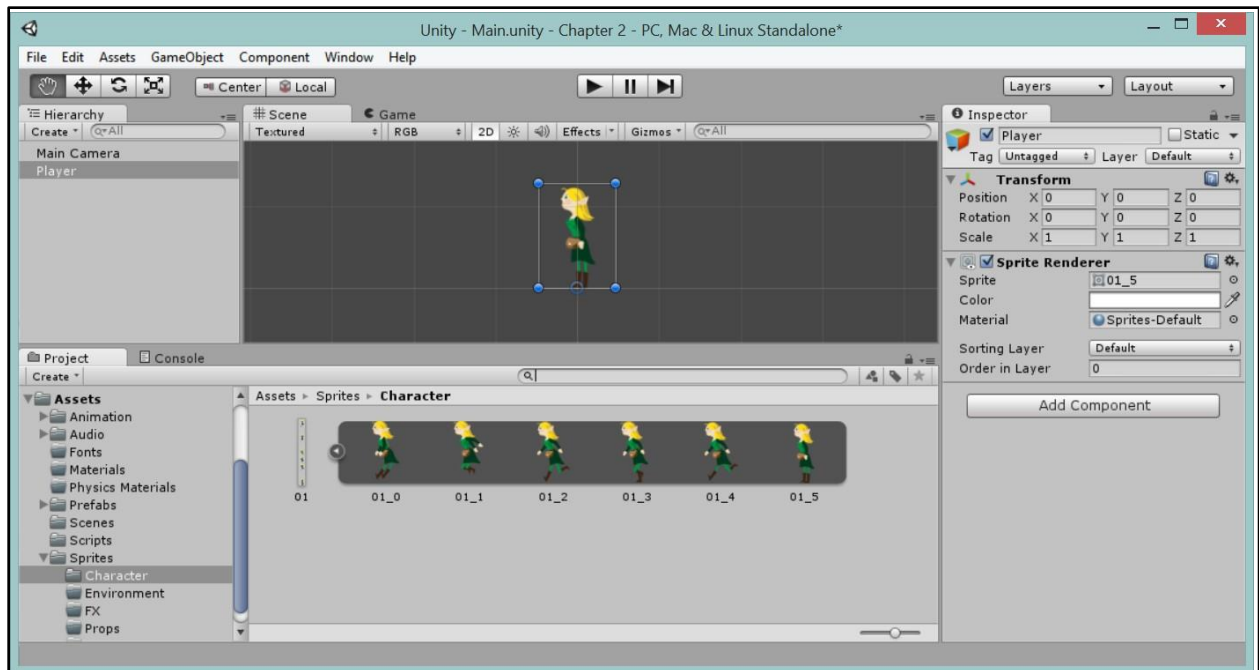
Unity - Main.unity - Chapter 2 - PC, Mac & Linux Standalone*

File Edit Assets GameObject Component Window Help

Center Local

Layers Layout

Hierarchy
Create
Main Camera
Player

Scene
Game
Textured RGB 2D Effects Gizmos

Inspector
Player
Static
Tag Untagged Layer Default

Transform
Position X 0 Y 0 Z 0
Rotation X 0 Y 0 Z 0
Scale X 1 Y 1 Z 1

Sprite Renderer
Sprite 01_5
Color
Material Sprites-Default
Sorting Layer Default
Order in Layer 0

Add Component

Project
Console
Create

Assets
Animation
Audio
Fonts
Materials
Physics Materials
Prefabs
Scenes
Scripts
Sprites
Character
Environment
FX
Props

Assets ▸ Sprites ▸ Character

01 01_0 01_1 01_2 01_3 01_4 01_5